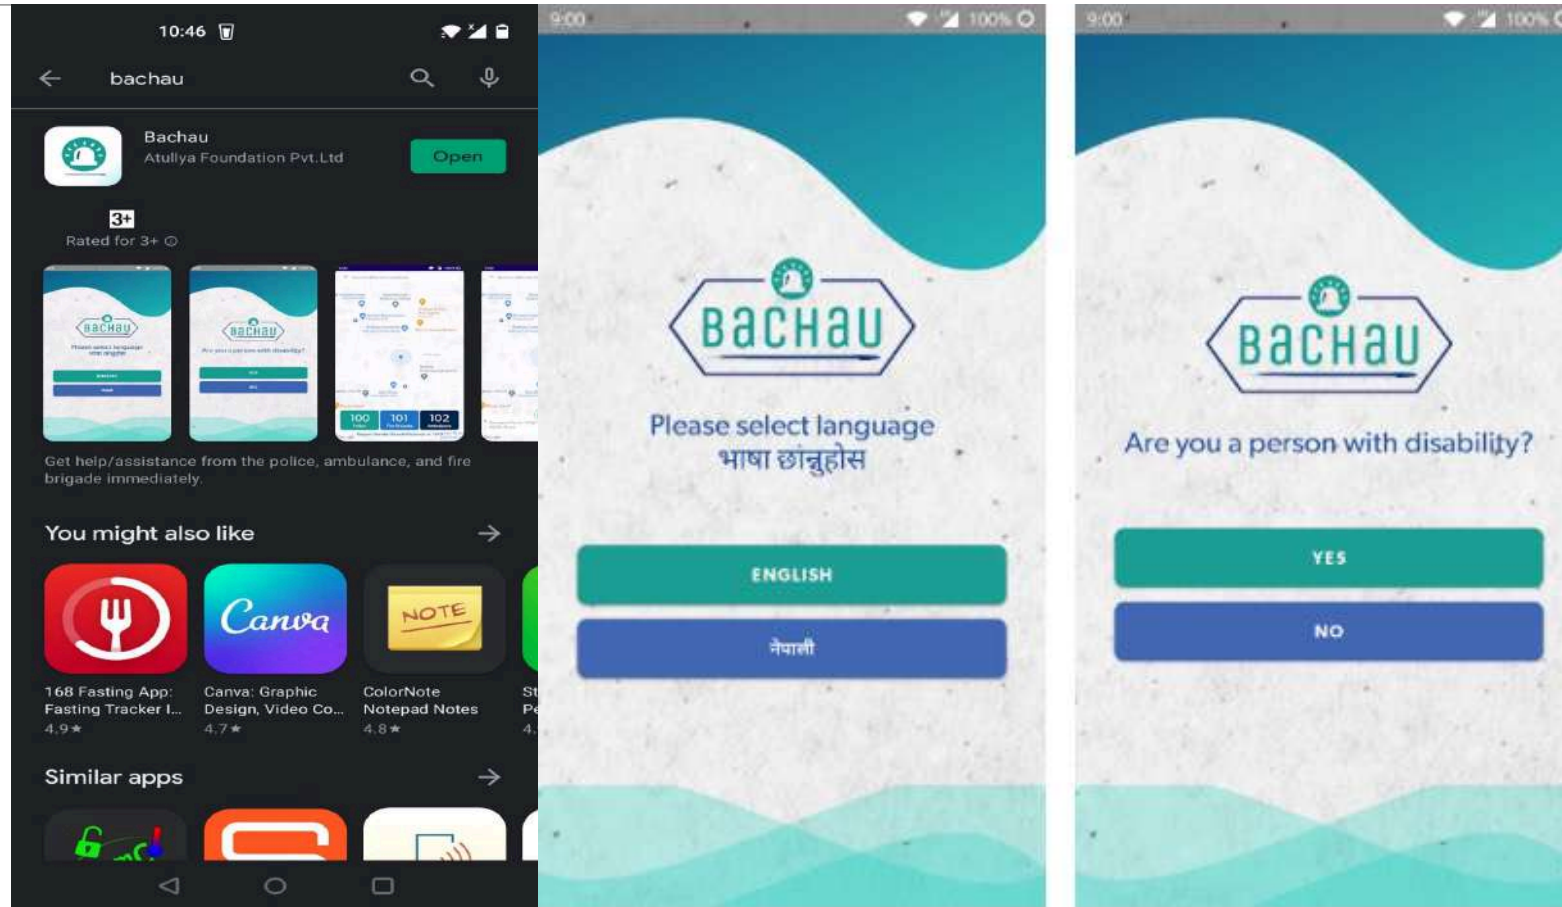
10:46

bachau

Bachau
Atullya Foundation Pvt.Ltd

Open

3+
Rated for 3+

100 101 102

Get help/assistance from the police, ambulance, and fire brigade immediately.

You might also like

168 Fasting App: Fasting Tracker I...
4.9★

Canva
Canva: Graphic Design, Video Co...
4.7★

NOTE
ColorNote Notepad Notes
4.8★

St Pe 4.

Similar apps

9:00 100%

BACHAU

Please select language
भाषा छान्नुहोस

ENGLISH

नेपाली

9:00 100%

BACHAU

Are you a person with disability?

YES

NO